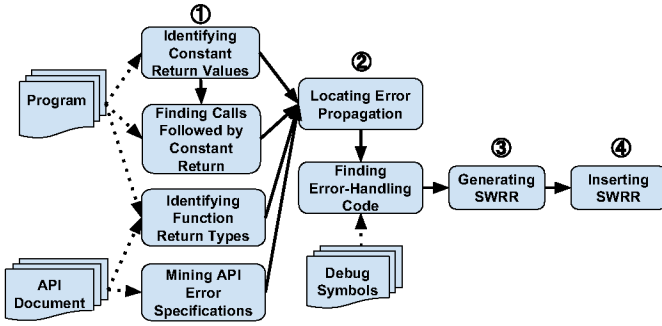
①

Identifying Constant Return Values

Program

Finding Calls Followed by Constant Return

②

Locating Error Propagation

Finding Error-Handling Code

③

Generating SWRR

④

Inserting SWRR

Identifying Function Return Types

API Document

Mining API Error Specifications

Debug Symbols